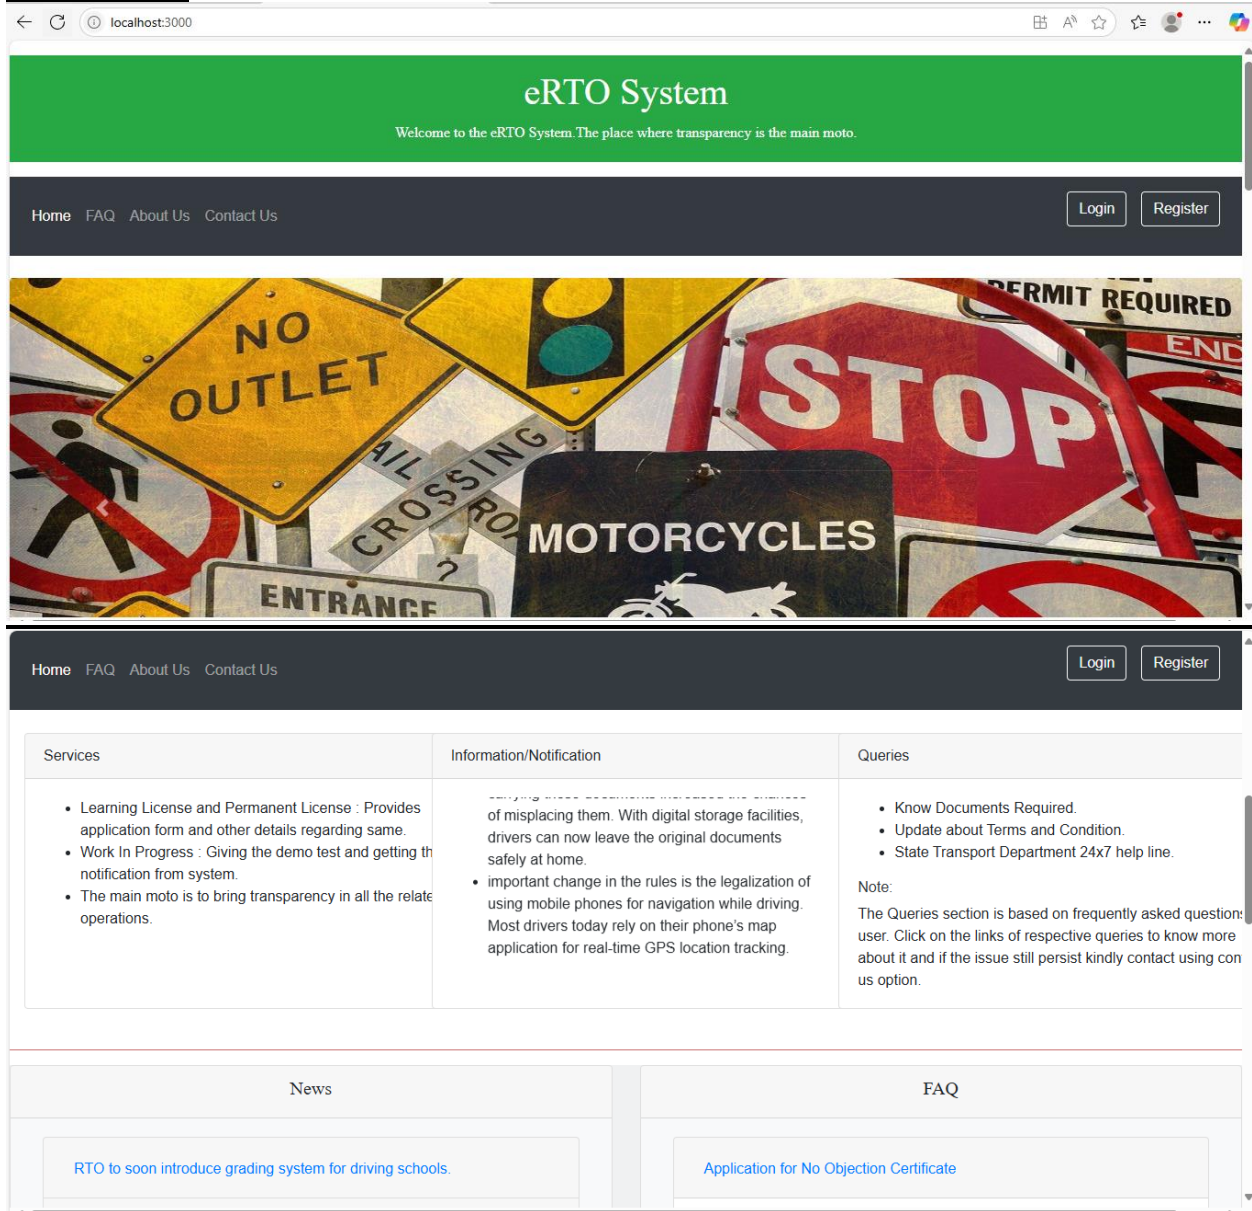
localhost:3000

eRTO System

Welcome to the eRTO System.The place where transparency is the main moto.

Home FAQ About Us Contact Us

Login Register

NO OUTLET

PERMIT REQUIRED

END

STOP

RAIL CROSSING

MOTORCYCLES

ENTRANCE

Home FAQ About Us Contact Us

Login Register

| Services | Information/Notification | Queries |
|---|---|---|
| • Learning License and Permanent License : Provides application form and other details regarding same. • Work In Progress : Giving the demo test and getting th notification from system. • The main moto is to bring transparency in all the relate operations. | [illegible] of misplacing them. With digital storage facilities, drivers can now leave the original documents safely at home. • important change in the rules is the legalization of using mobile phones for navigation while driving. Most drivers today rely on their phone's map application for real-time GPS location tracking. | • Know Documents Required. • Update about Terms and Condition. • State Transport Department 24x7 help line. Note: The Queries section is based on frequently asked question user. Click on the links of respective queries to know more about it and if the issue still persist kindly contact using con us option. |

News

RTO to soon introduce grading system for driving schools.

FAQ

Application for No Objection Certificate